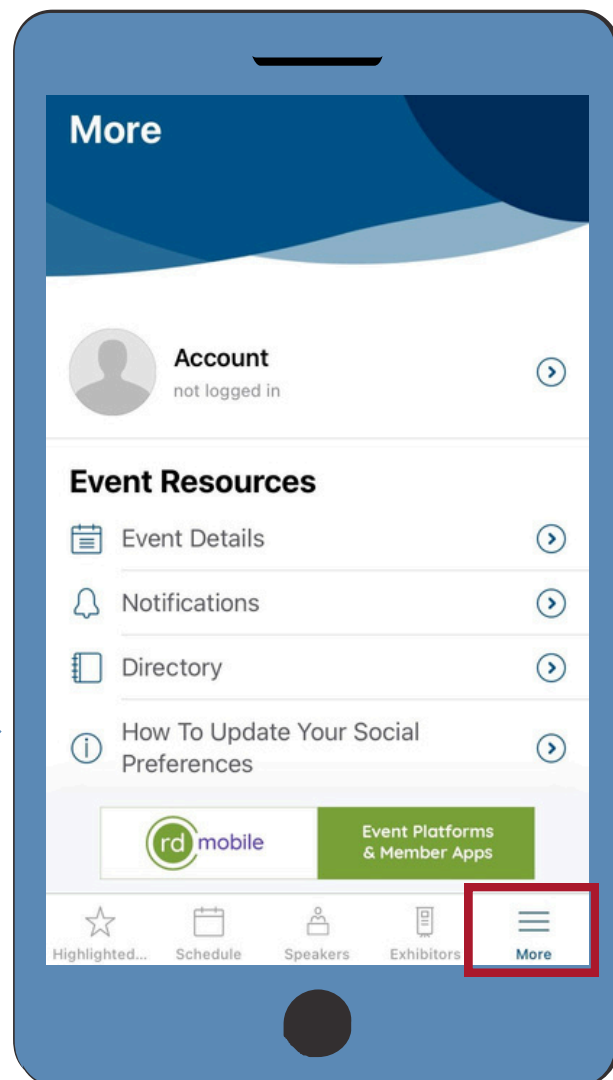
More

Account
not logged in

Event Resources

Event Details

Notifications

Directory

How To Update Your Social Preferences

rd mobile

Event Platforms & Member Apps

Highlighted...
Schedule
Speakers
Exhibitors
More